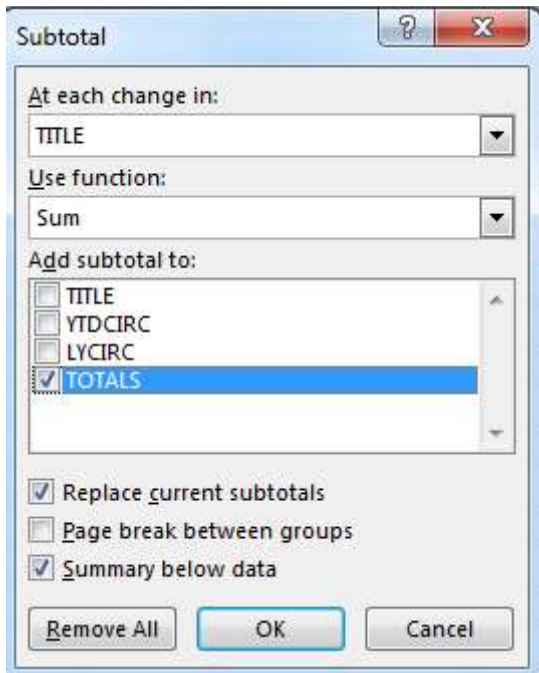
Subtotal

?

X

At each change in:

TITLE

Use function:

Sum

Add subtotal to:

TITLE
YTDCIRC
LYCIRC
TOTALS

Replace current subtotals

Page break between groups

Summary below data

Remove All

OK

Cancel